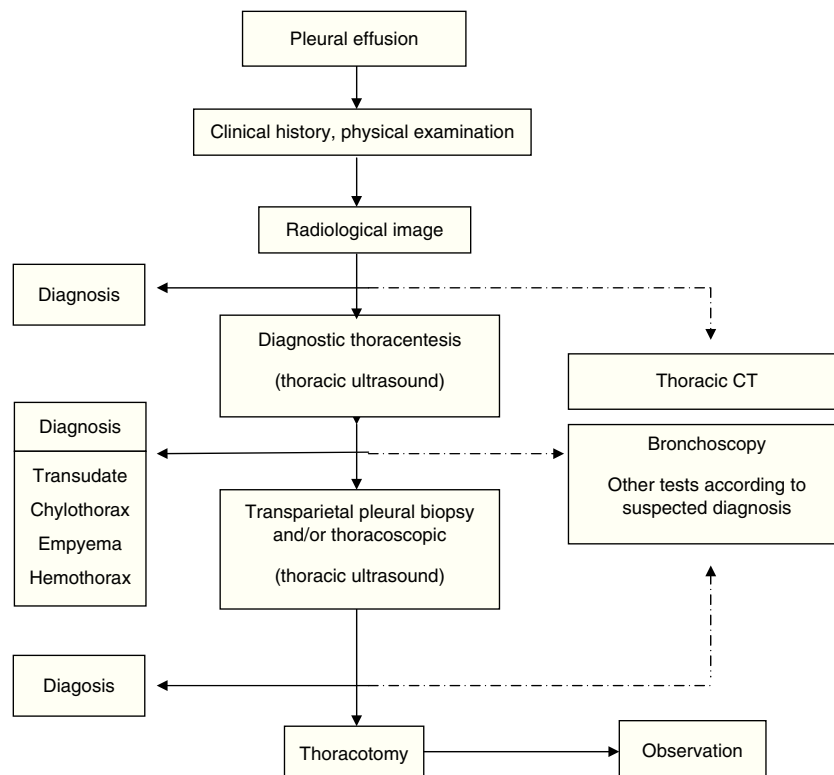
Pleural effusion

Clinical history, physical examination

Radiological image

Diagnosis

Diagnostic thoracentesis

(thoracic ultrasound)

Thoracic CT

Diagnosis

Transudate

Chylothorax

Empyema

Hemothorax

Bronchoscopy

Other tests according to suspected diagnosis

Transparietal pleural biopsy and/or thoracoscopic

(thoracic ultrasound)

Diagosis

Thoracotomy

Observation